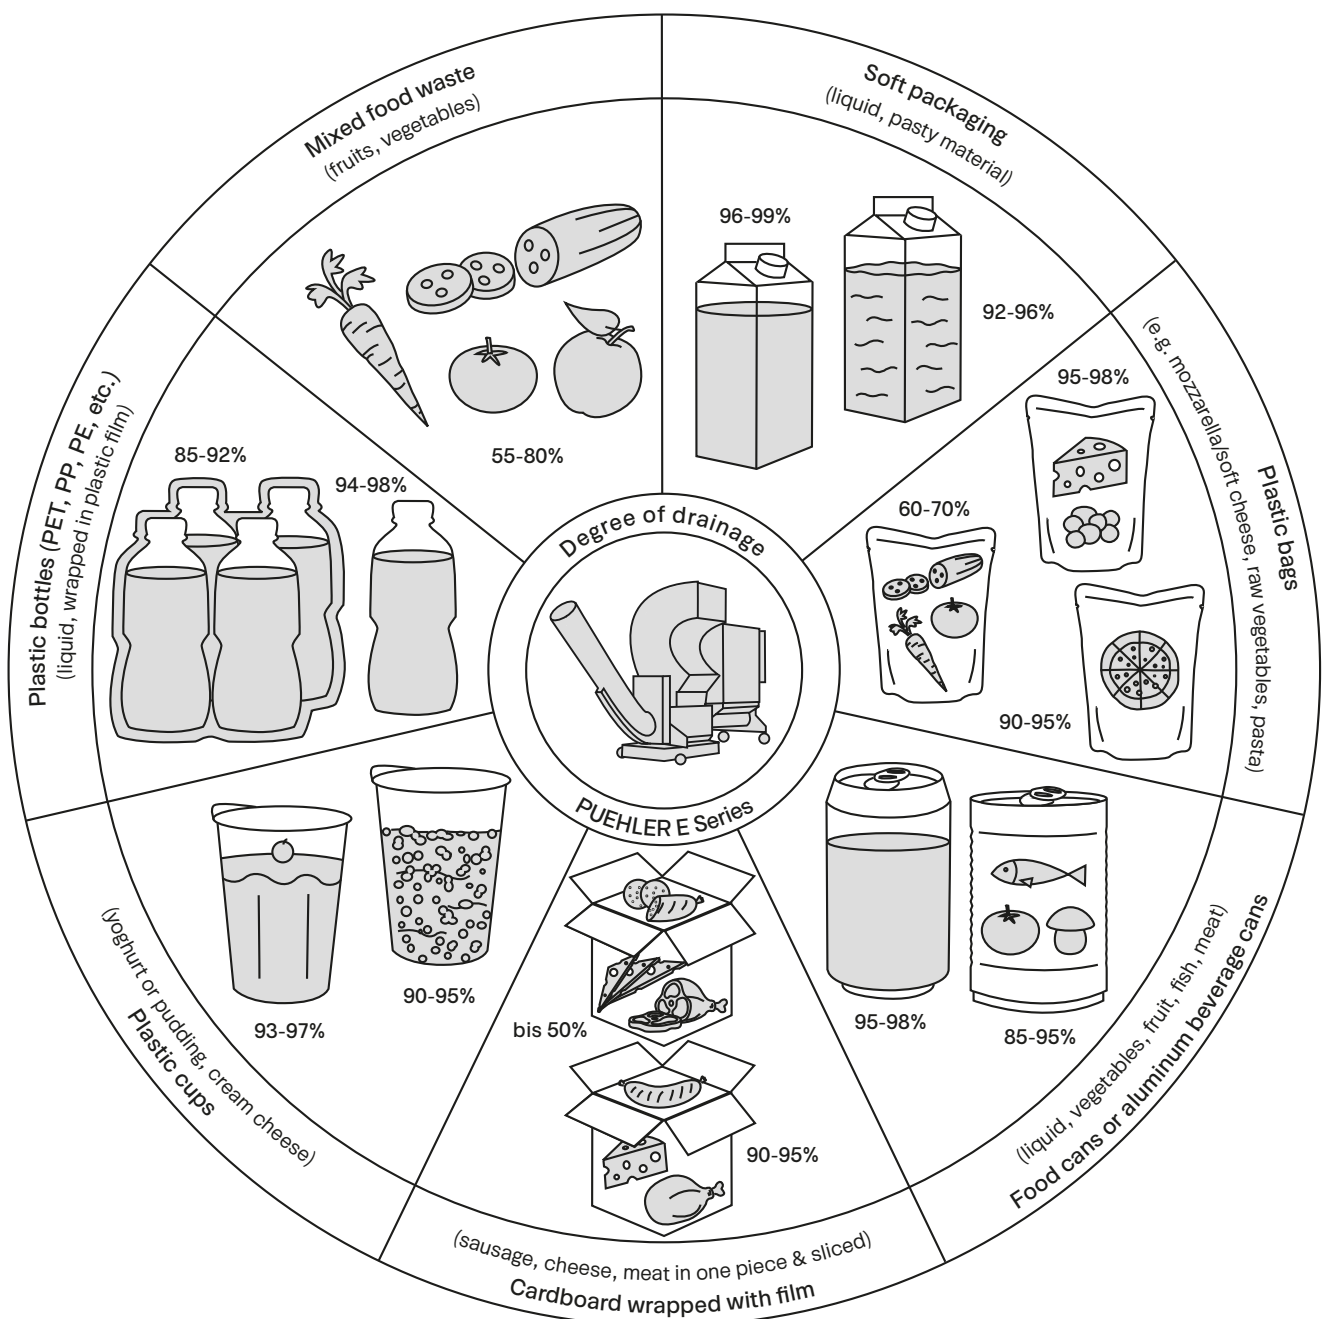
Mixed food waste
(fruits, vegetables)

55-80%

Soft packaging
(liquid, pasty material)

96-99%

92-96%

Plastic bags
(e.g. mozzarella/soft cheese, raw vegetables, pasta)

95-98%

60-70%

90-95%

Food cans or aluminum beverage cans
(liquid, vegetables, fruit, fish, meat)

95-98%

85-95%

Cardboard wrapped with film
(sausage, cheese, meat in one piece & sliced)

bis 50%

90-95%

Plastic cups
(yoghurt or pudding, cream cheese)

93-97%

90-95%

Plastic bottles (PET, PP, PE, etc.)
(liquid, wrapped in plastic film)

85-92%

94-98%

Degree of drainage

PUEHLER E Series